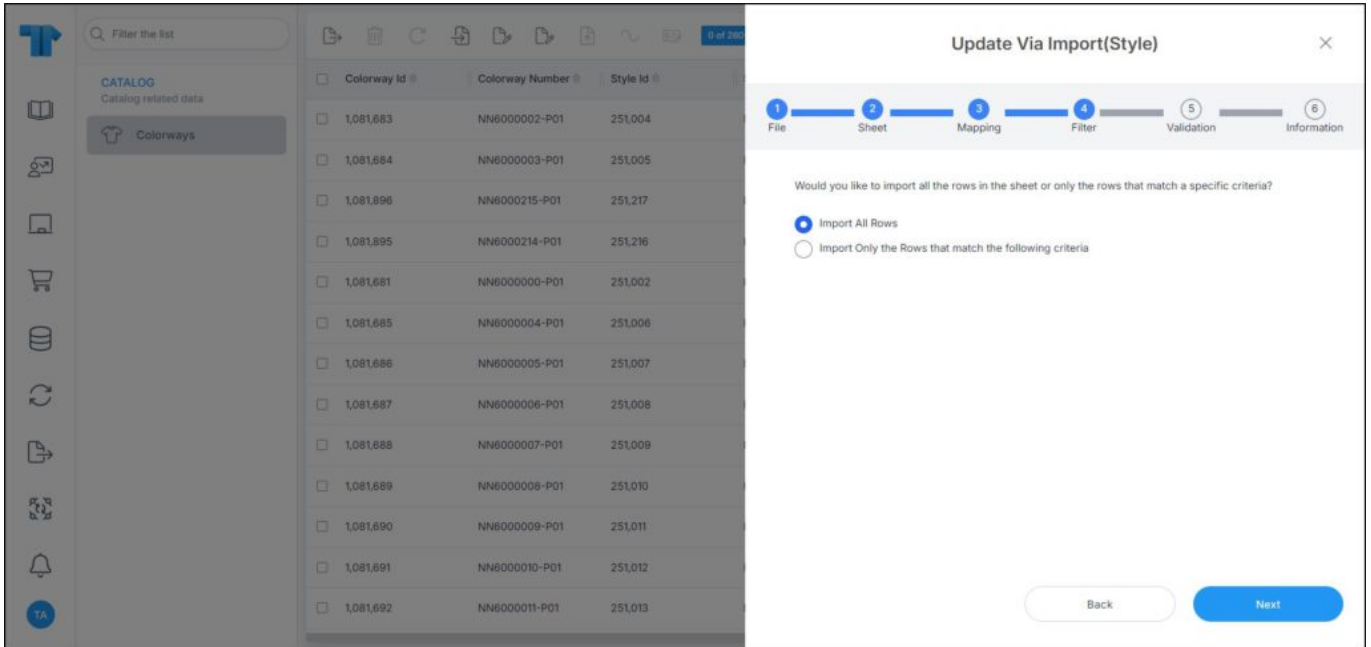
Filter the list

CATALOG
Catalog related data

Colorways

0 of 280

| Colorway Id | Colorway Number | Style Id |
|---|---|---|
| 1,081,683 | NN6000002-P01 | 251,004 |
| 1,081,684 | NN6000003-P01 | 251,005 |
| 1,081,896 | NN6000215-P01 | 251,217 |
| 1,081,895 | NN6000214-P01 | 251,216 |
| 1,081,681 | NN6000000-P01 | 251,002 |
| 1,081,685 | NN6000004-P01 | 251,006 |
| 1,081,686 | NN6000005-P01 | 251,007 |
| 1,081,687 | NN6000006-P01 | 251,008 |
| 1,081,688 | NN6000007-P01 | 251,009 |
| 1,081,689 | NN6000008-P01 | 251,010 |
| 1,081,690 | NN6000009-P01 | 251,011 |
| 1,081,691 | NN6000010-P01 | 251,012 |
| 1,081,692 | NN6000011-P01 | 251,013 |

TA

Update Via Import(Style)

×

1 File
2 Sheet
3 Mapping
4 Filter
5 Validation
6 Information

Would you like to import all the rows in the sheet or only the rows that match a specific criteria?

Import All Rows

Import Only the Rows that match the following criteria

Back

Next